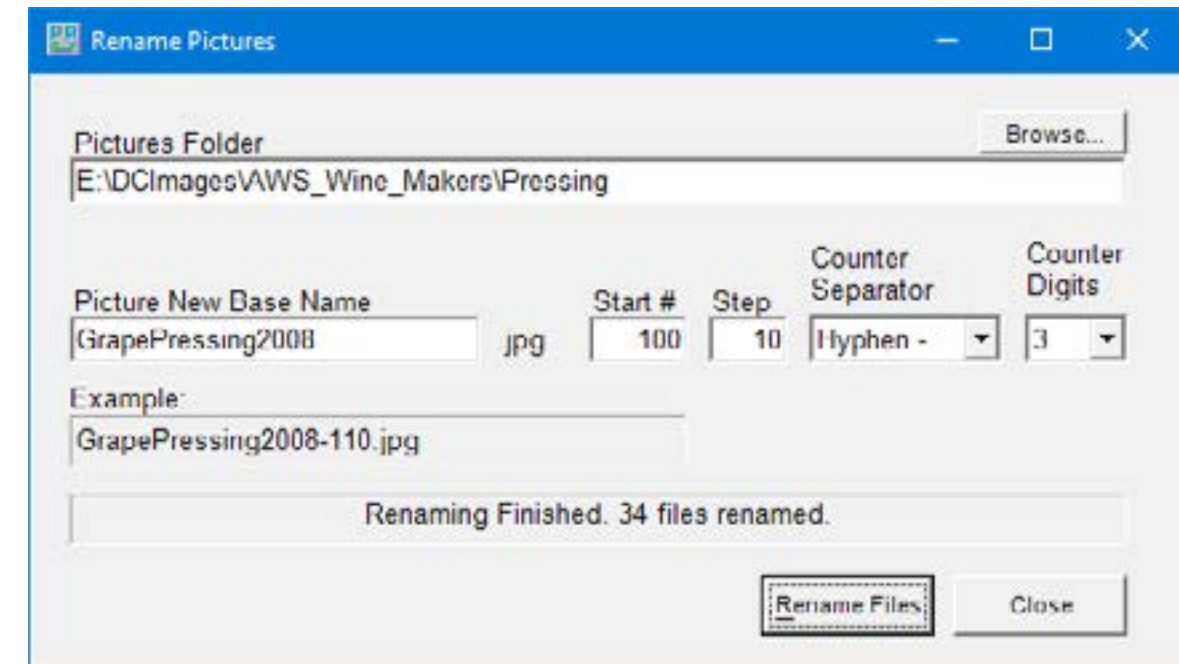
Rename Pictures

Pictures Folder

Browse...

E:\DCImages\AWS_Wine_Makers\Pressing

Picture New Base Name

GrapePressing2008

jpg

Start #

100

Step

10

Counter Separator

Hyphen -

Counter Digits

3

Example:

GrapePressing2008-110.jpg

Renaming Finished. 34 files renamed.

Rename Files

Close